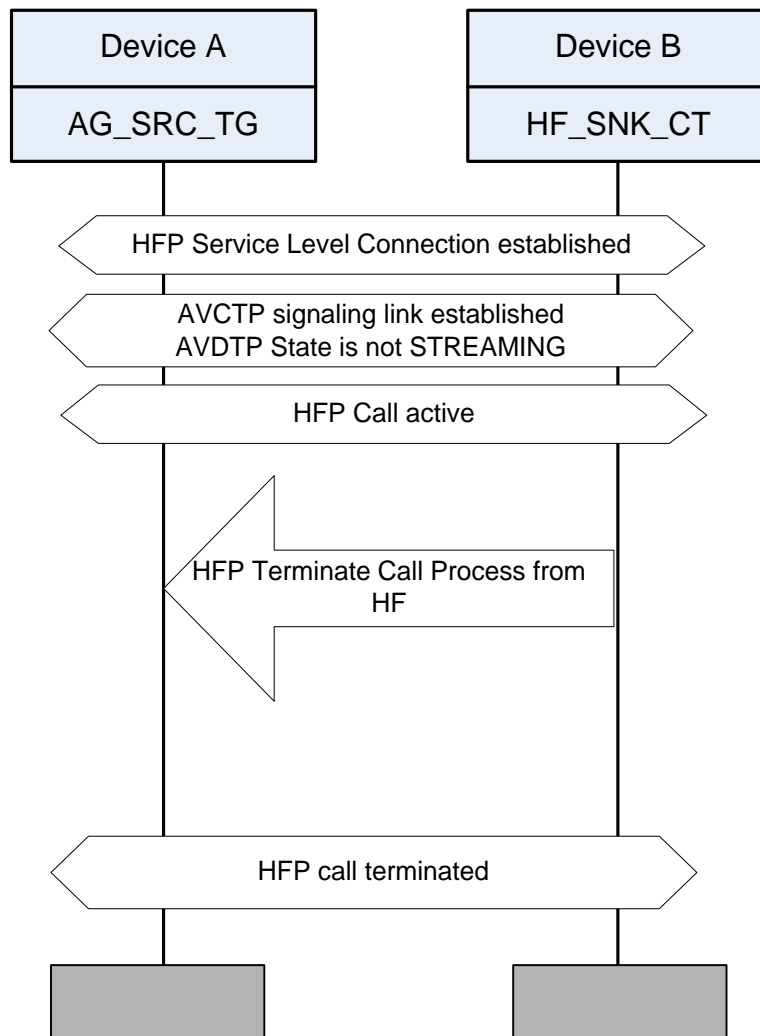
Device A

AG_SRC_TG

Device B

HF_SNK_CT

HFP Service Level Connection established

AVCTP signaling link established
AVDTP State is not STREAMING

HFP Call active

HFP Terminate Call Process from HF

HFP call terminated